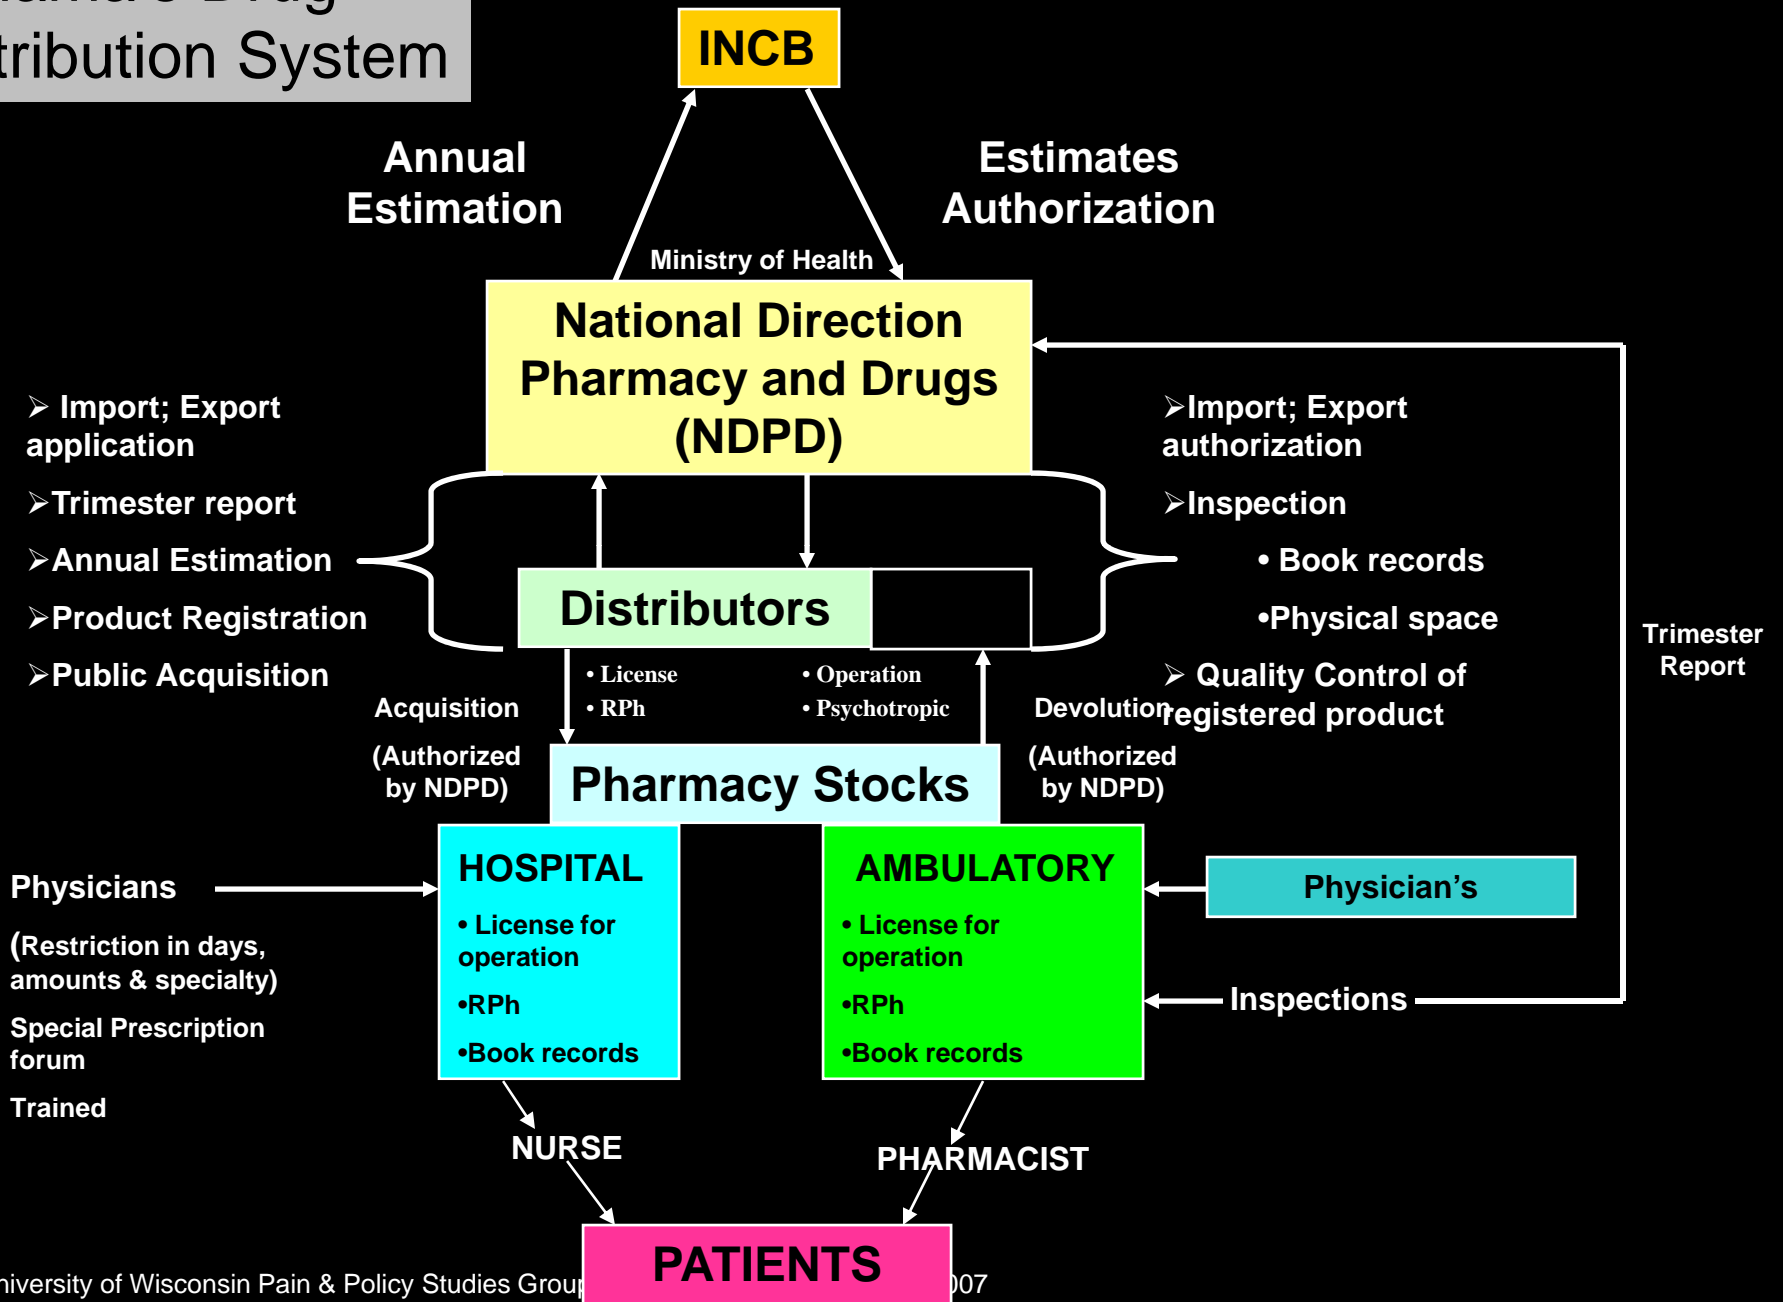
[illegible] Drug
tribution System

INCB

Annual Estimation

Estimates Authorization

Ministry of Health

National Direction Pharmacy and Drugs (NDPD)

➢ Import; Export application

➢Trimester report

➢Annual Estimation

➢Product Registration

➢Public Acquisition

➢Import; Export authorization

➢Inspection

• Book records

•Physical space

➢ Quality Control of registered product

Trimester Report

Distributors

• License
• RPh

• Operation
• Psychotropic

Acquisition

(Authorized by NDPD)

Devolution

(Authorized by NDPD)

Pharmacy Stocks

HOSPITAL
• License for operation
•RPh
•Book records

AMBULATORY
• License for operation
•RPh
•Book records

Physicians

(Restriction in days, amounts & specialty)

Special Prescription forum

Trained

Physician's

Inspections

NURSE

PHARMACIST

PATIENTS

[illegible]niversity of Wisconsin Pain & Policy Studies Grou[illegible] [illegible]007